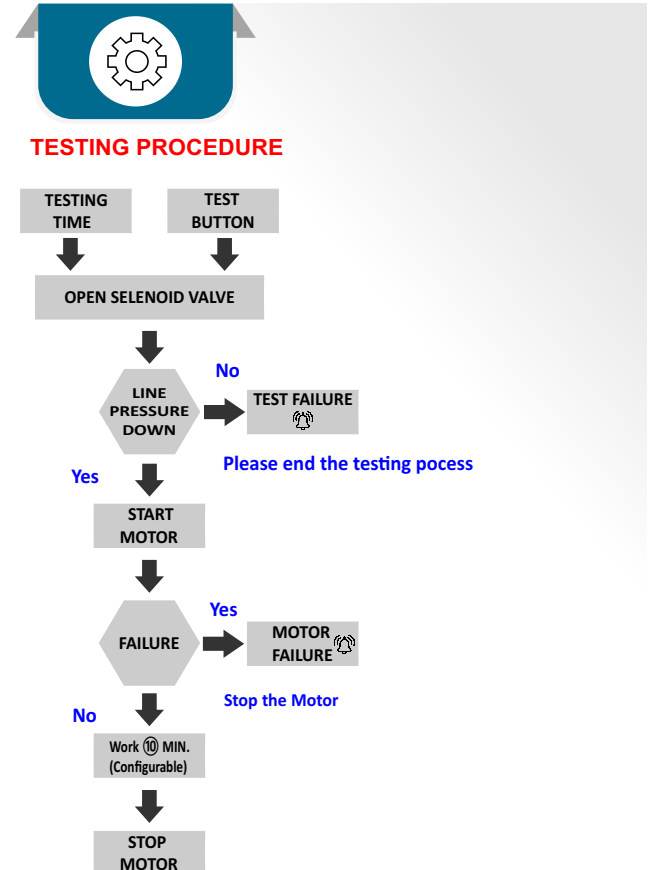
TESTING PROCEDURE

TESTING TIME

TEST BUTTON

OPEN SELENOID VALVE

LINE PRESSURE DOWN

No

TEST FAILURE

Please end the testing pocess

Yes

START MOTOR

FAILURE

Yes

MOTOR FAILURE

Stop the Motor

No

Work ⑩ MIN. (Configurable)

STOP MOTOR